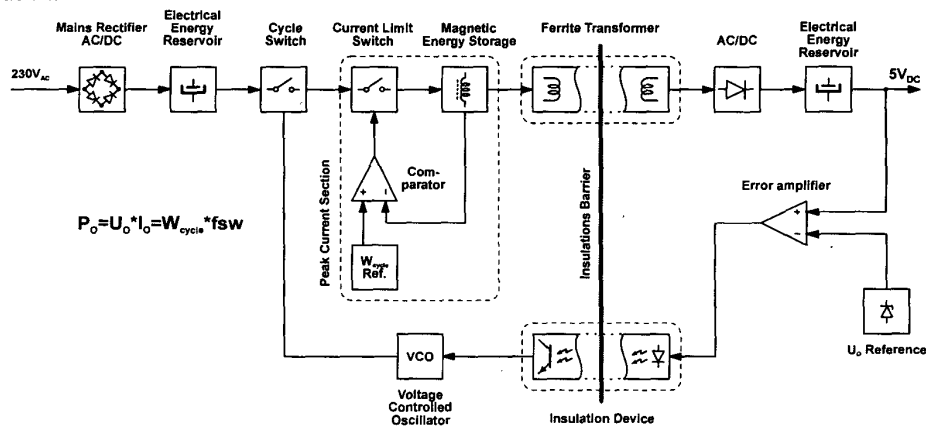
Mains Rectifier AC/DC

Electrical Energy Reservoir

Cycle Switch

Current Limit Switch

Magnetic Energy Storage

Ferrite Transformer

AC/DC

Electrical Energy Reservoir

$230V_{AC}$

$5V_{DC}$

Com-parator

Peak Current Section

$W_{cycle}$ Ref.

Insulations Barrier

Error amplifier

$P_O=U_O*I_O=W_{cycle}*fsw$

VCO

Voltage Controlled Oscillator

Insulation Device

$U_o$ Reference